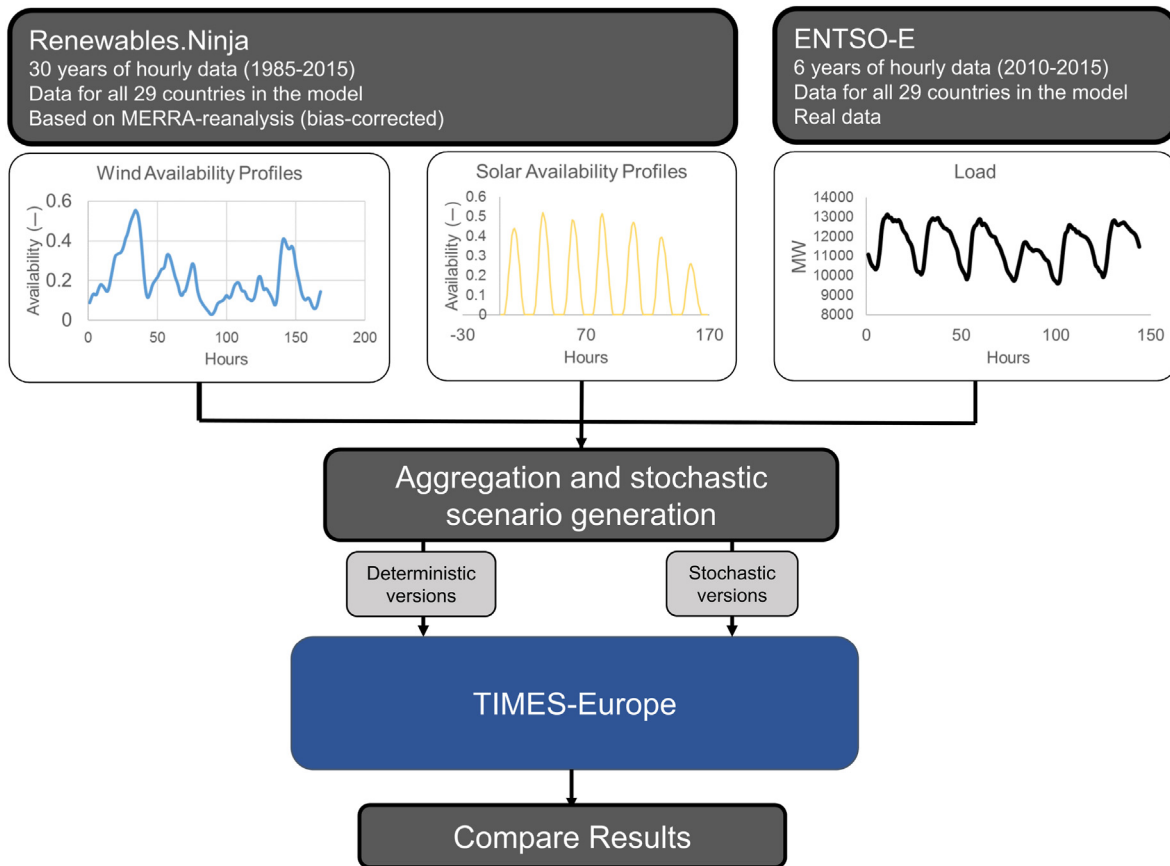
Renewables.Ninja
30 years of hourly data (1985-2015)
Data for all 29 countries in the model
Based on MERRA-reanalysis (bias-corrected)

ENTSO-E
6 years of hourly data (2010-2015)
Data for all 29 countries in the model
Real data

Wind Availability Profiles
Availability (–)
0.6
0.4
0.2
0
0
50
100
150
200
Hours

Solar Availability Profiles
Availability (–)
0.6
0.5
0.4
0.3
0.2
0.1
0
-30
70
170
Hours

Load
MW
14000
13000
12000
11000
10000
9000
8000
0
50
100
150
Hours

Aggregation and stochastic scenario generation

Deterministic versions

Stochastic versions

TIMES-Europe

Compare Results